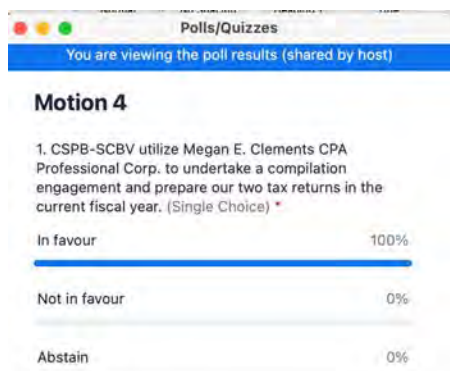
Polls/Quizzes

You are viewing the poll results (shared by host)

Motion 4

1. CSPB-SCBV utilize Megan E. Clements CPA Professional Corp. to undertake a compilation engagement and prepare our two tax returns in the current fiscal year. (Single Choice) *

In favour 100%

Not in favour 0%

Abstain 0%